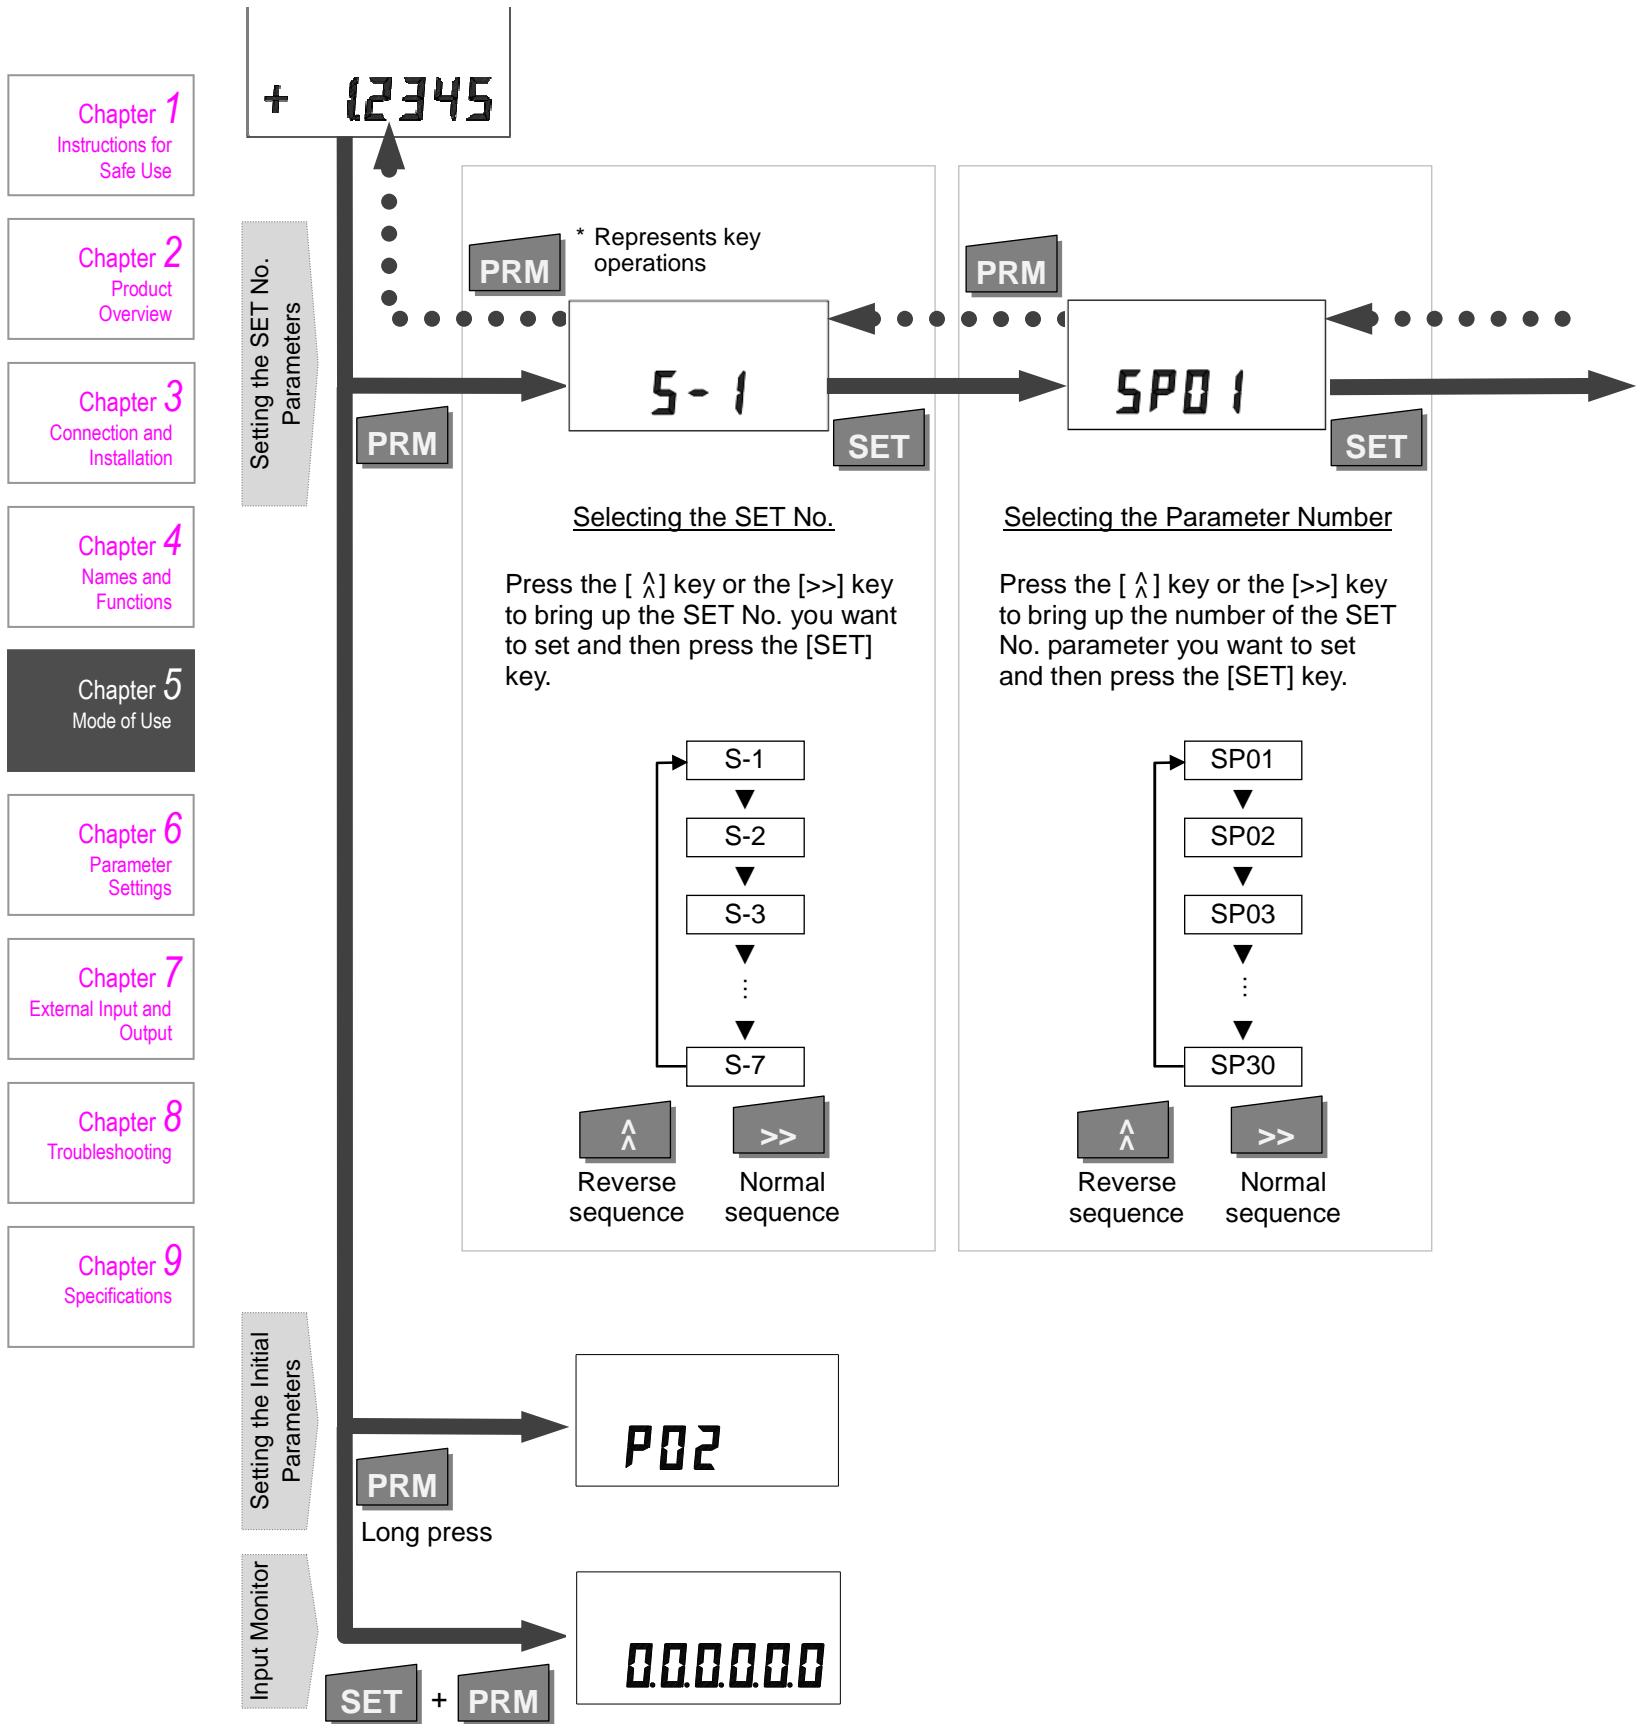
Chapter 1
Instructions for Safe Use

Chapter 2
Product Overview

Chapter 3
Connection and Installation

Chapter 4
Names and Functions

Chapter 5
Mode of Use

Chapter 6
Parameter Settings

Chapter 7
External Input and Output

Chapter 8
Troubleshooting

Chapter 9
Specifications

+ 12345

Setting the SET No. Parameters

PRM

* Represents key operations

PRM

S-1

SPO1

PRM

SET

SET

Selecting the SET No.

Press the [ ∧∧ ] key or the [>>] key to bring up the SET No. you want to set and then press the [SET] key.

S-1
S-2
S-3
⋮
S-7

∧∧ Reverse sequence
>> Normal sequence

Selecting the Parameter Number

Press the [ ∧∧ ] key or the [>>] key to bring up the number of the SET No. parameter you want to set and then press the [SET] key.

SP01
SP02
SP03
⋮
SP30

∧∧ Reverse sequence
>> Normal sequence

Setting the Initial Parameters

P02

PRM
Long press

Input Monitor

0.0.0.0.0.0

SET + PRM